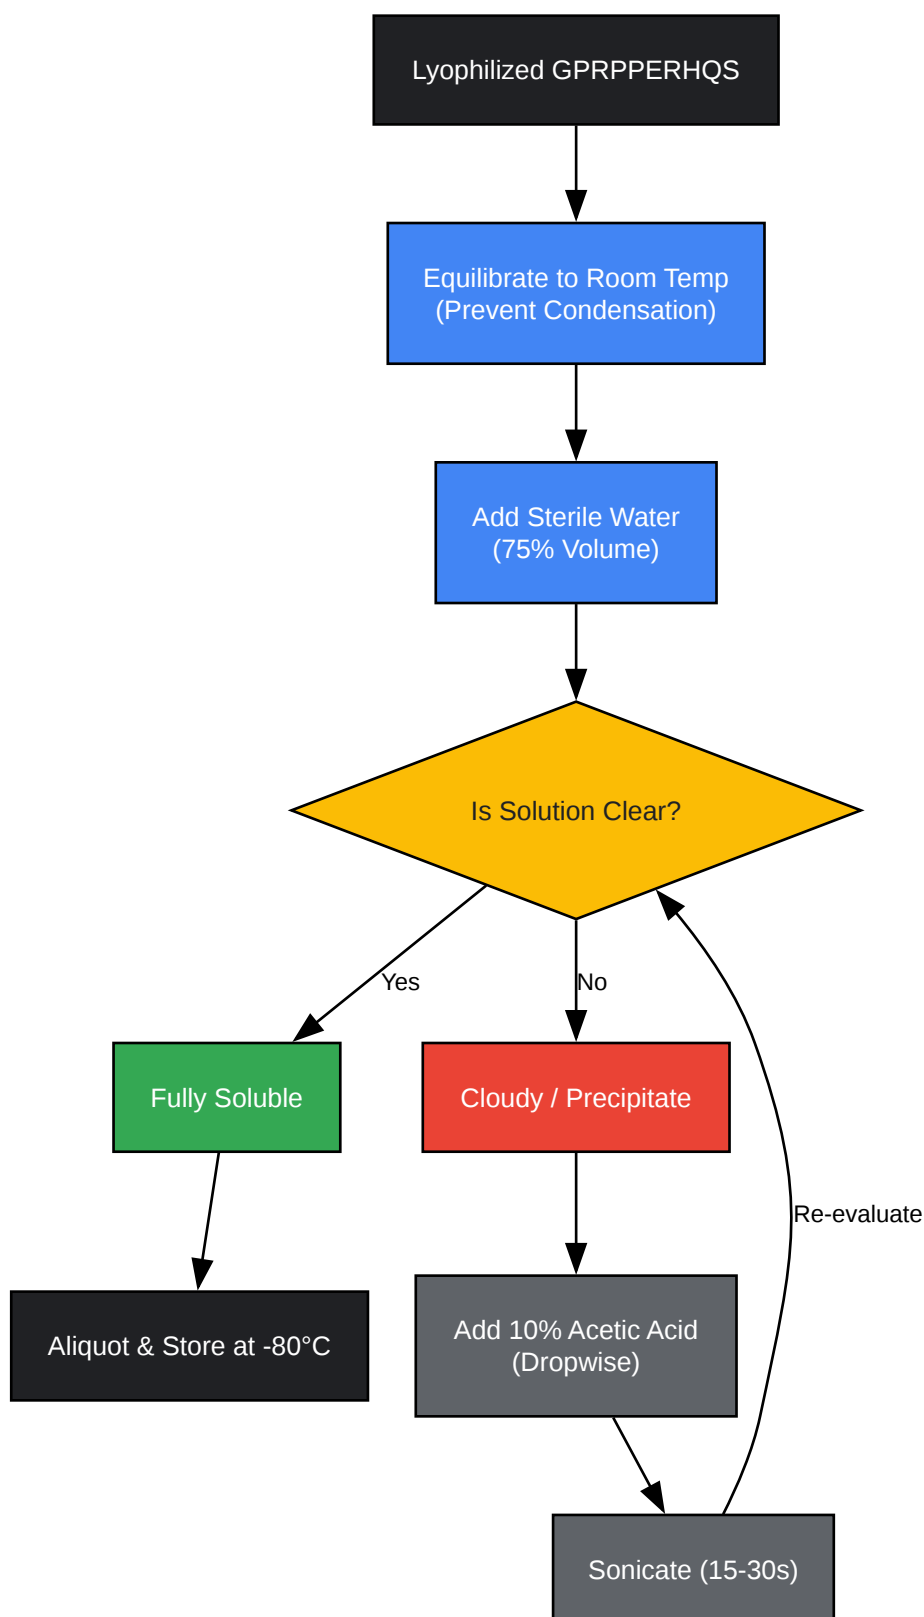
Lyophilized GPRPPERHQS

Equilibrate to Room Temp (Prevent Condensation)

Add Sterile Water (75% Volume)

Is Solution Clear?

Yes

No

Fully Soluble

Cloudy / Precipitate

Re-evaluate

Aliquot & Store at -80°C

Add 10% Acetic Acid (Dropwise)

Sonicate (15-30s)